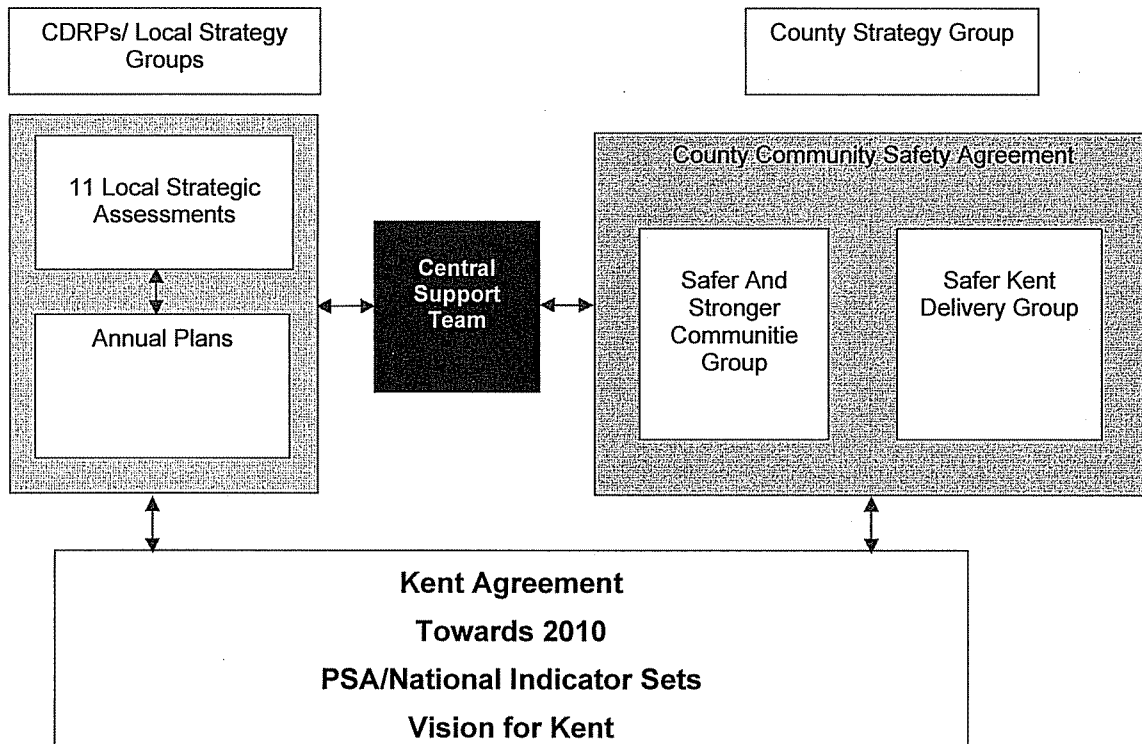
CDRPs/ Local Strategy Groups

County Strategy Group

11 Local Strategic Assessments

Annual Plans

Central Support Team

County Community Safety Agreement

Safer And Stronger Communitie Group

Safer Kent Delivery Group

Kent Agreement

Towards 2010

PSA/National Indicator Sets

Vision for Kent